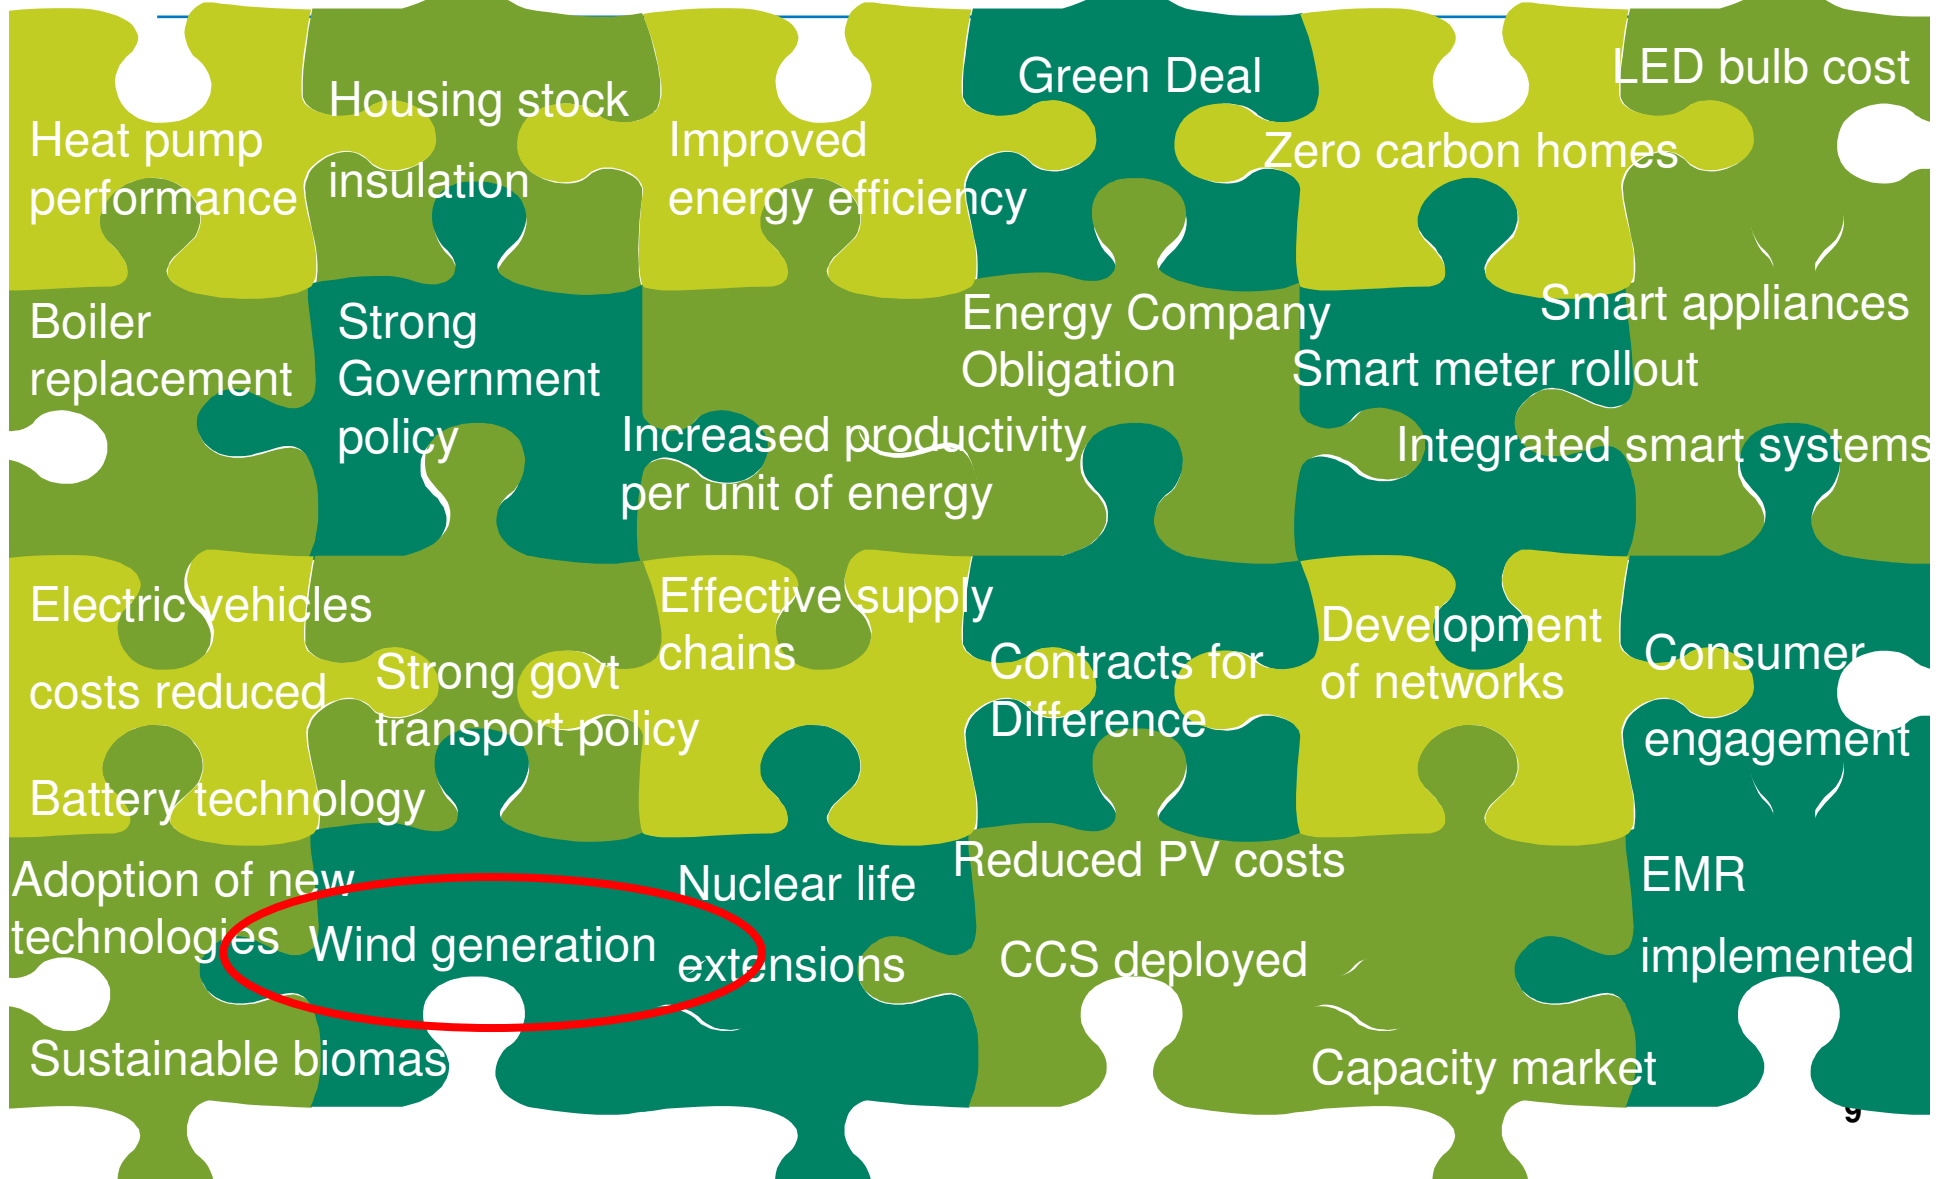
Heat pump performance

Housing stock insulation

Improved energy efficiency

Green Deal

Zero carbon homes

LED bulb cost

Boiler replacement

Strong Government policy

Energy Company Obligation

Smart appliances

Smart meter rollout

Increased productivity per unit of energy

Integrated smart systems

Electric vehicles costs reduced

Strong govt transport policy

Effective supply chains

Contracts for Difference

Development of networks

Consumer engagement

Battery technology

Adoption of new technologies

Wind generation

Nuclear life extensions

Reduced PV costs

CCS deployed

EMR implemented

Sustainable biomas

Capacity market

9